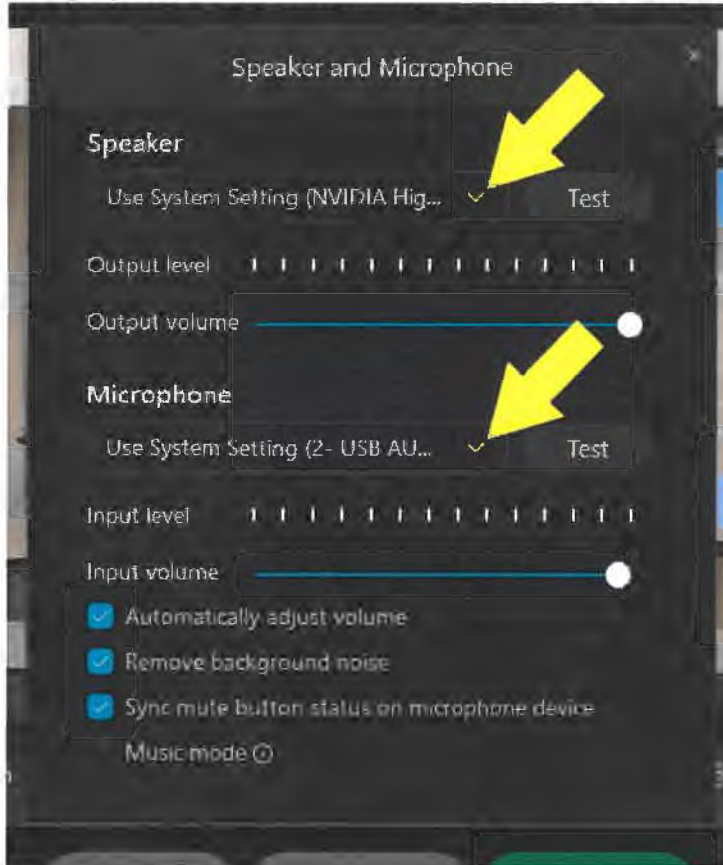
Speaker and Microphone

Speaker

Use System Setting (NVIDIA Hig...

Test

Output level

Output volume

Microphone

Use System Setting (2- USB AU...

Test

Input level

Input volume

Automatically adjust volume

Remove background noise

Sync mute button status on microphone device

Music mode